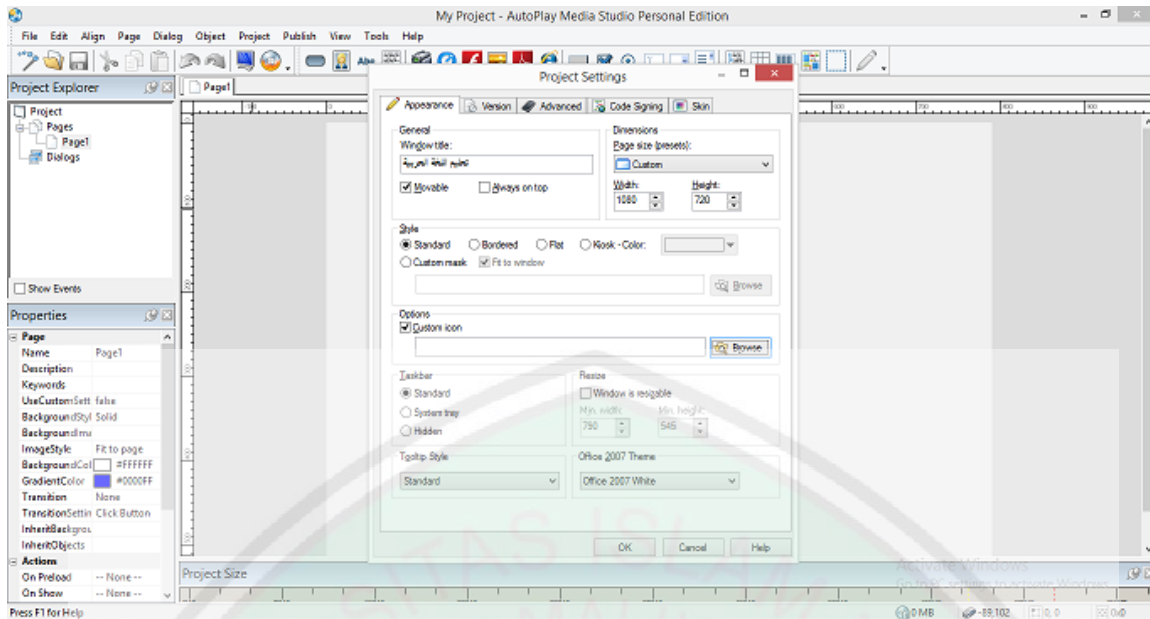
My Project - AutoPlay Media Studio Personal Edition

File Edit Align Page Dialog Object Project Publish View Tools Help

Project Explorer

Page1

Project
Pages
Page1
Dialogs

Show Events

Properties

Page

| | |
|---|---|
| Name | Page1 |
| Description | |
| Keywords | |
| UseCustomSett | false |
| BackgroundStyl | Solid |
| BackgroundImа | |
| ImageStyle | Fit to page |
| BackgroundCol | #FFFFFF |
| GradientColor | #0000FF |
| Transition | None |
| TransitionSettin | Click Button |
| InheritBackgrou | |
| InheritObjects | |

Actions

| | |
|---|---|
| On Preload | -- None -- |
| On Show | -- None -- |

Project Size

Press F1 for Help

0 MB -89,102 0,0 0x0

Project Settings

Appearance Version Advanced Code Signing Skin

General
Window title:
تعليم اللغة العربية
Movable Always on top

Dimensions
Page size (presets):
Custom
Width: 1080
Height: 720

Style
Standard Bordered Flat Kiosk - Color:
Custom mask Fit to window
Browse

Options
Custom icon
Browse

Taskbar
Standard
System tray
Hidden

Resize
Window is resizable
Min. width: 790
Min. height: 545

Tooltip Style
Standard

Office 2007 Theme
Office 2007 White

OK Cancel Help

Activate Windows
Go to PC settings to activate Windows.